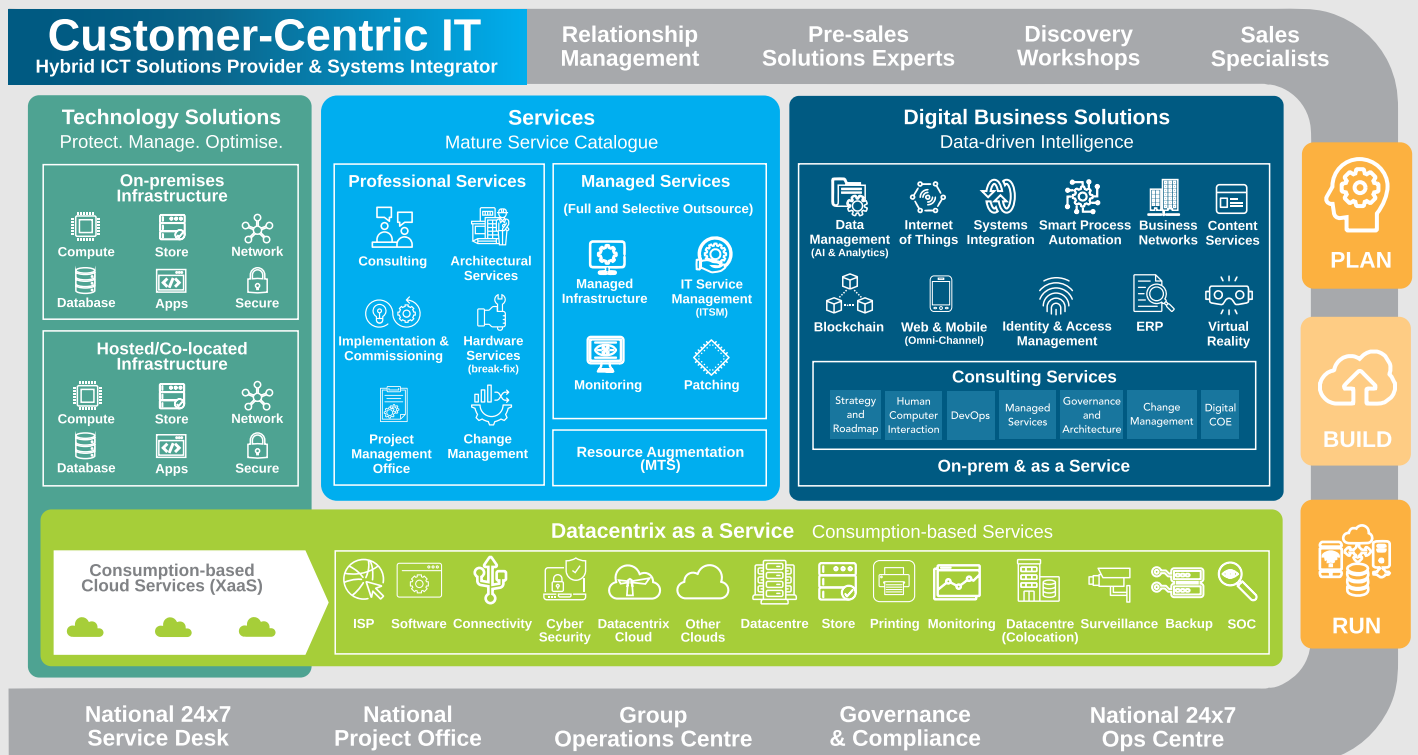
Customer-Centric IT
Hybrid ICT Solutions Provider & Systems Integrator

Relationship Management

Pre-sales Solutions Experts

Discovery Workshops

Sales Specialists

Technology Solutions
Protect. Manage. Optimise.

On-premises Infrastructure
Compute
Store
Network
Database
Apps
Secure

Hosted/Co-located Infrastructure
Compute
Store
Network
Database
Apps
Secure

Services
Mature Service Catalogue

Professional Services
Consulting
Architectural Services
Implementation & Commissioning
Hardware Services (break-fix)
Project Management Office
Change Management

Managed Services
(Full and Selective Outsource)
Managed Infrastructure
IT Service Management (ITSM)
Monitoring
Patching

Resource Augmentation (MTS)

Digital Business Solutions
Data-driven Intelligence

Data Management (AI & Analytics)
Internet of Things
Systems Integration
Smart Process Automation
Business Networks
Content Services
Blockchain
Web & Mobile (Omni-Channel)
Identity & Access Management
ERP
Virtual Reality

Consulting Services
Strategy and Roadmap
Human Computer Interaction
DevOps
Managed Services
Governance and Architecture
Change Management
Digital COE

On-prem & as a Service

PLAN
BUILD
RUN

Datacentrix as a Service Consumption-based Services

Consumption-based Cloud Services (XaaS)

ISP
Software
Connectivity
Cyber Security
Datacentrix Cloud
Other Clouds
Datacentre
Store
Printing
Monitoring
Datacentre (Colocation)
Surveillance
Backup
SOC

National 24x7 Service Desk

National Project Office

Group Operations Centre

Governance & Compliance

National 24x7 Ops Centre